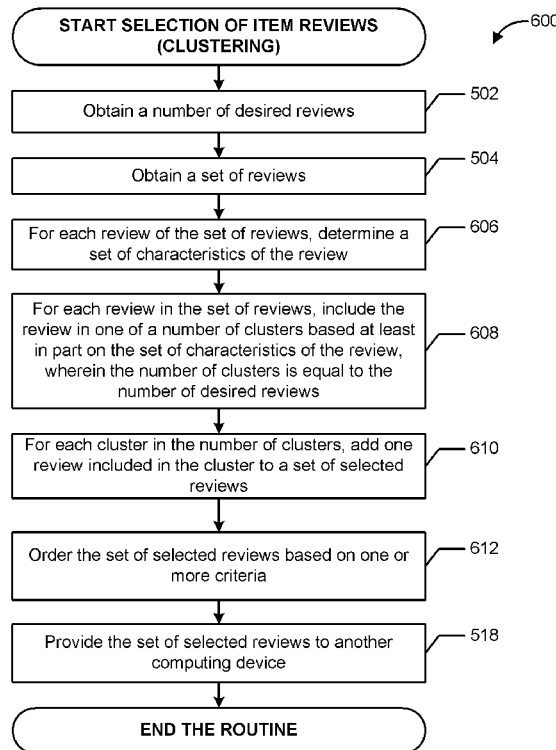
START SELECTION OF ITEM REVIEWS (CLUSTERING)

600

Obtain a number of desired reviews

502

Obtain a set of reviews

504

For each review of the set of reviews, determine a set of characteristics of the review

606

For each review in the set of reviews, include the review in one of a number of clusters based at least in part on the set of characteristics of the review, wherein the number of clusters is equal to the number of desired reviews

608

For each cluster in the number of clusters, add one review included in the cluster to a set of selected reviews

610

Order the set of selected reviews based on one or more criteria

612

Provide the set of selected reviews to another computing device

518

END THE ROUTINE